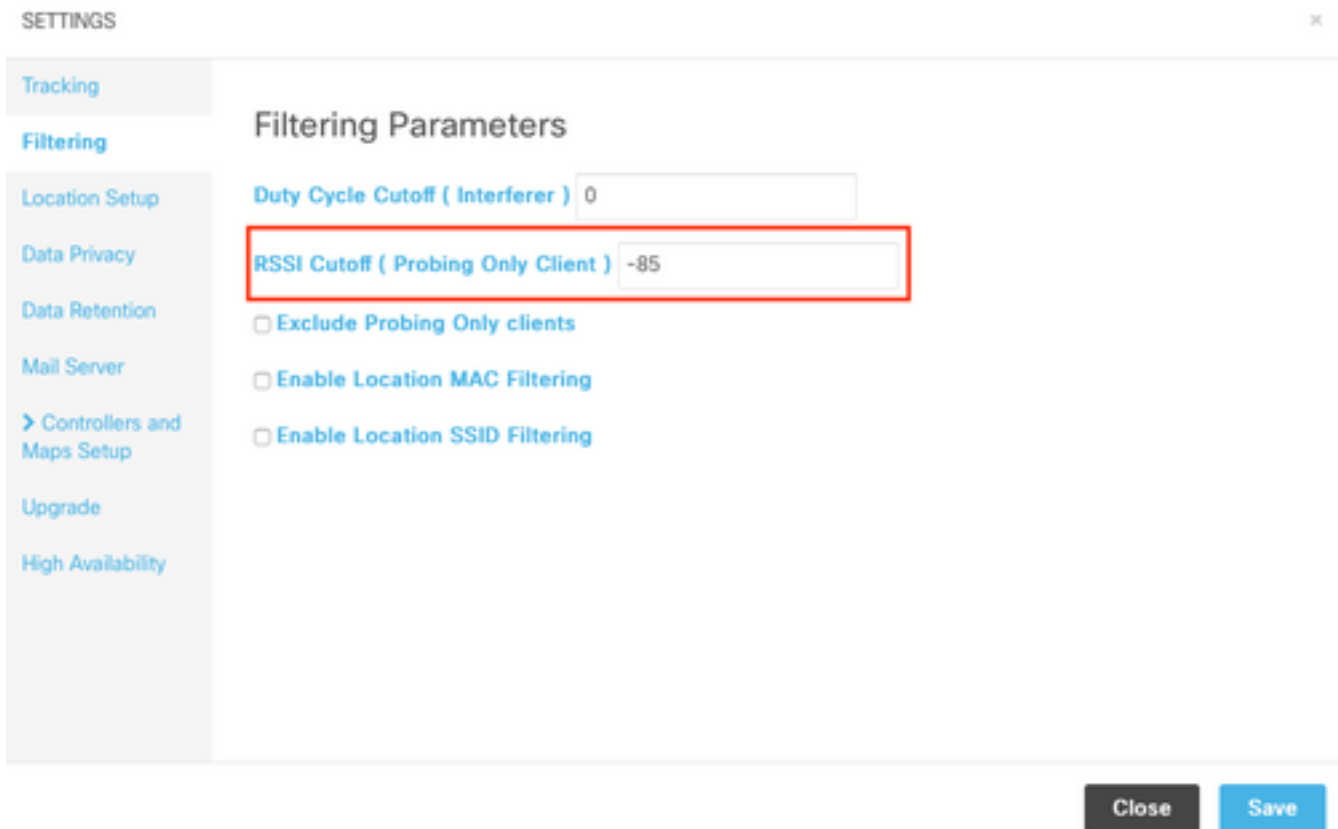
SETTINGS

×

Tracking

Filtering

Location Setup

Data Privacy

Data Retention

Mail Server

> Controllers and Maps Setup

Upgrade

High Availability

Filtering Parameters

Duty Cycle Cutoff ( Interferer ) 0

RSSI Cutoff ( Probing Only Client ) -85

Exclude Probing Only clients

Enable Location MAC Filtering

Enable Location SSID Filtering

Close

Save